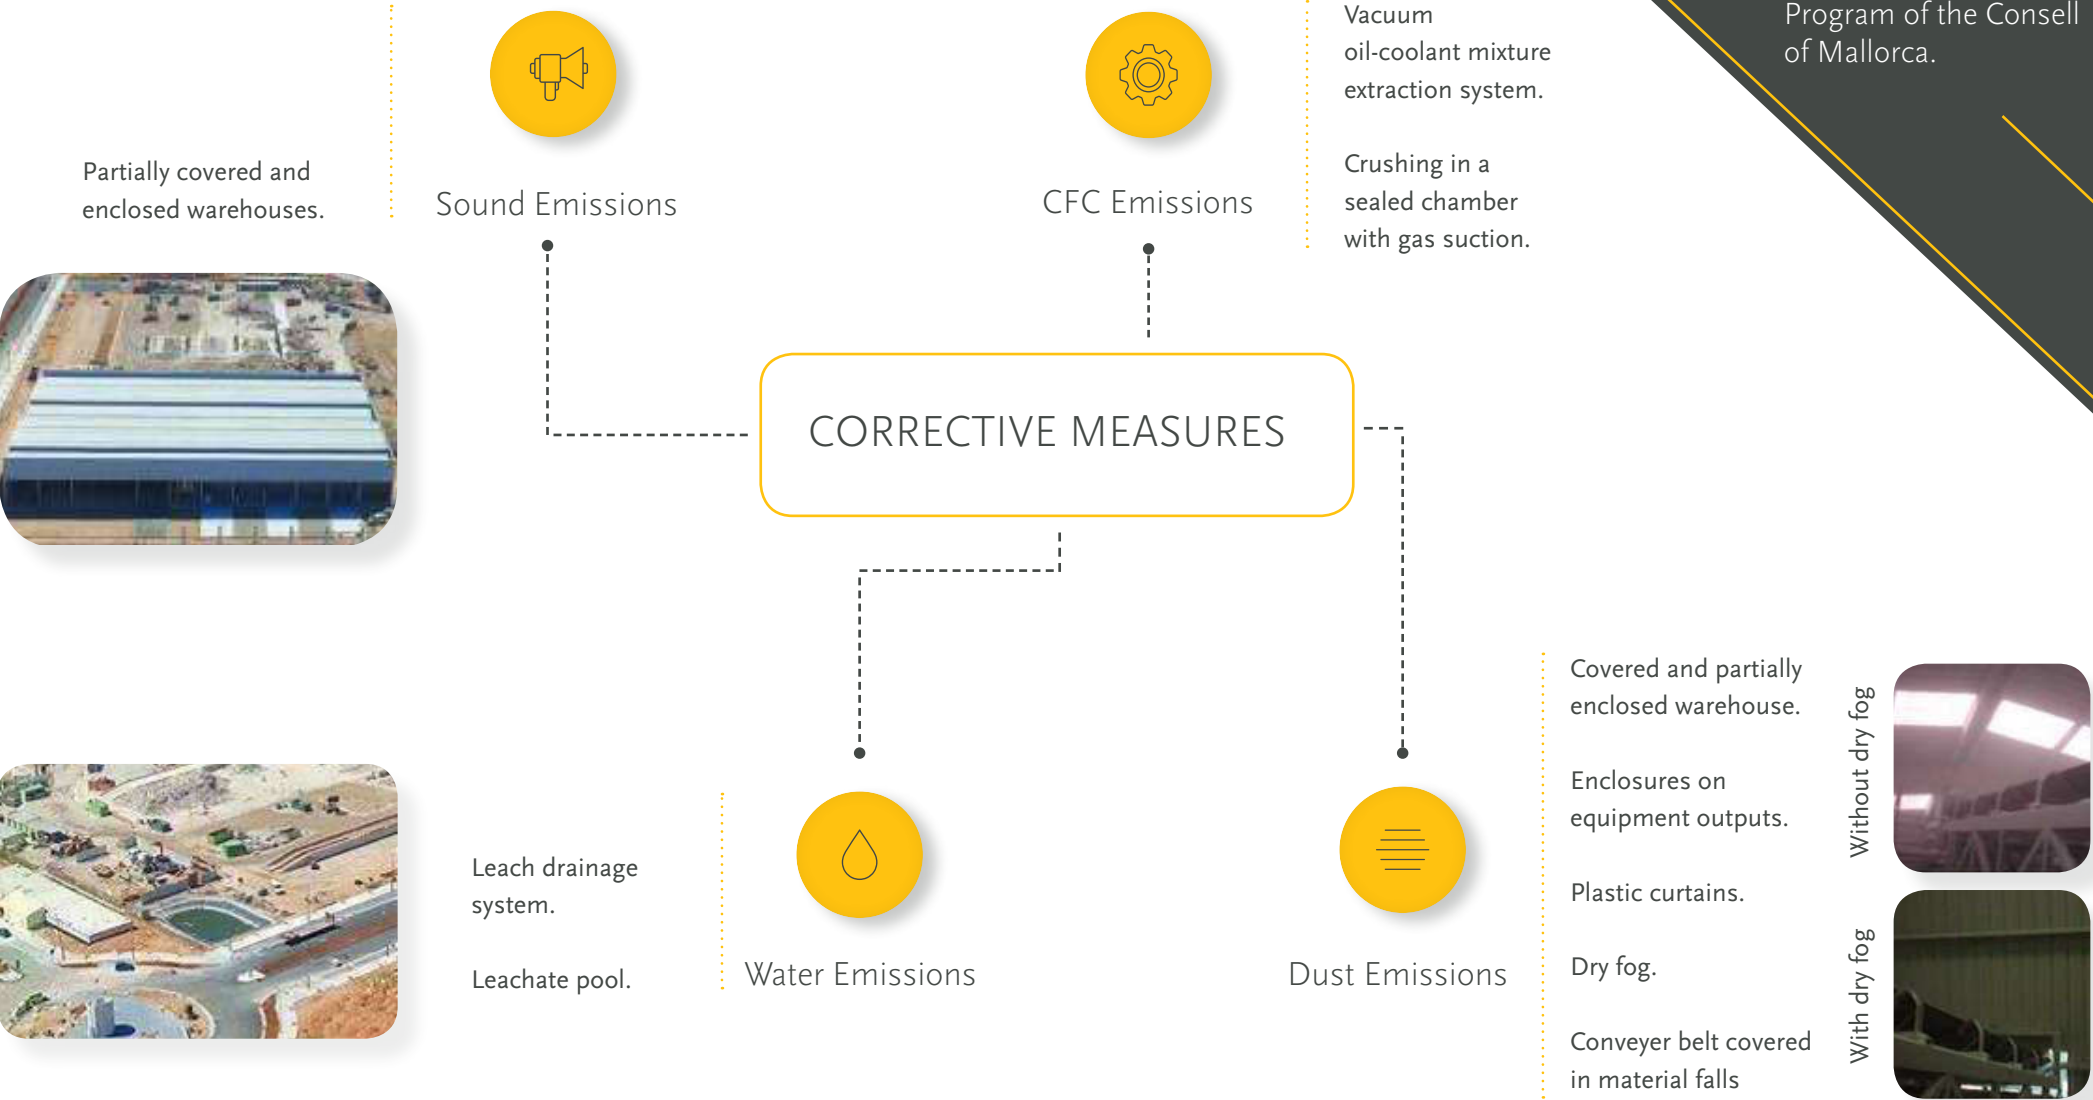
Program of the Consell of Mallorca.

Partially covered and enclosed warehouses.

Sound Emissions

CFC Emissions

Vacuum oil-coolant mixture extraction system.

Crushing in a sealed chamber with gas suction.

CORRECTIVE MEASURES

Leach drainage system.

Leachate pool.

Water Emissions

Dust Emissions

Covered and partially enclosed warehouse.

Enclosures on equipment outputs.

Plastic curtains.

Dry fog.

Conveyer belt covered in material falls

Without dry fog

With dry fog